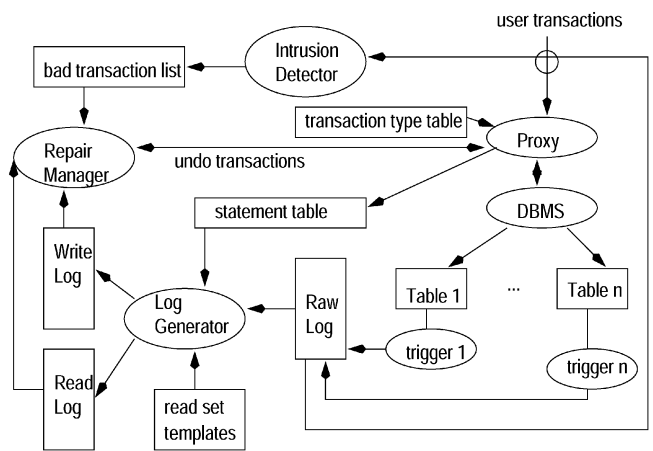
user transactions

Intrusion Detector

bad transaction list

transaction type table

Proxy

Repair Manager

undo transactions

DBMS

statement table

Write Log

Log Generator

Raw Log

Table 1

...

Table n

trigger 1

trigger n

Read Log

read set templates